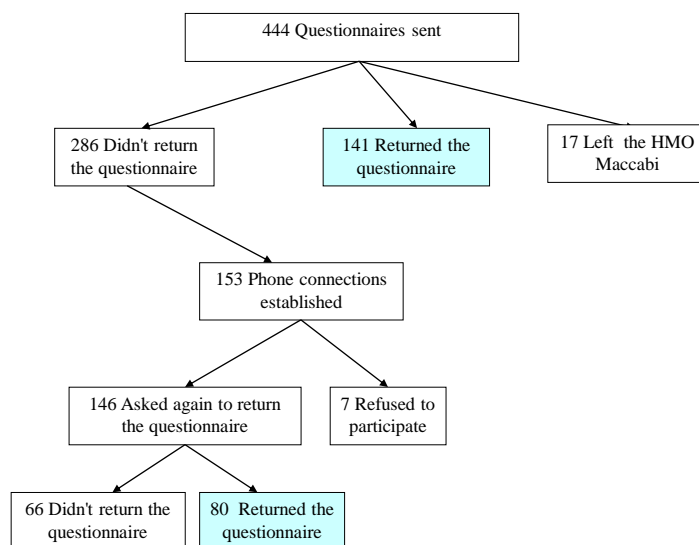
444 Questionnaires sent

286 Didn't return the questionnaire

141 Returned the questionnaire

17 Left the HMO Maccabi

153 Phone connections established

146 Asked again to return the questionnaire

7 Refused to participate

66 Didn't return the questionnaire

80 Returned the questionnaire